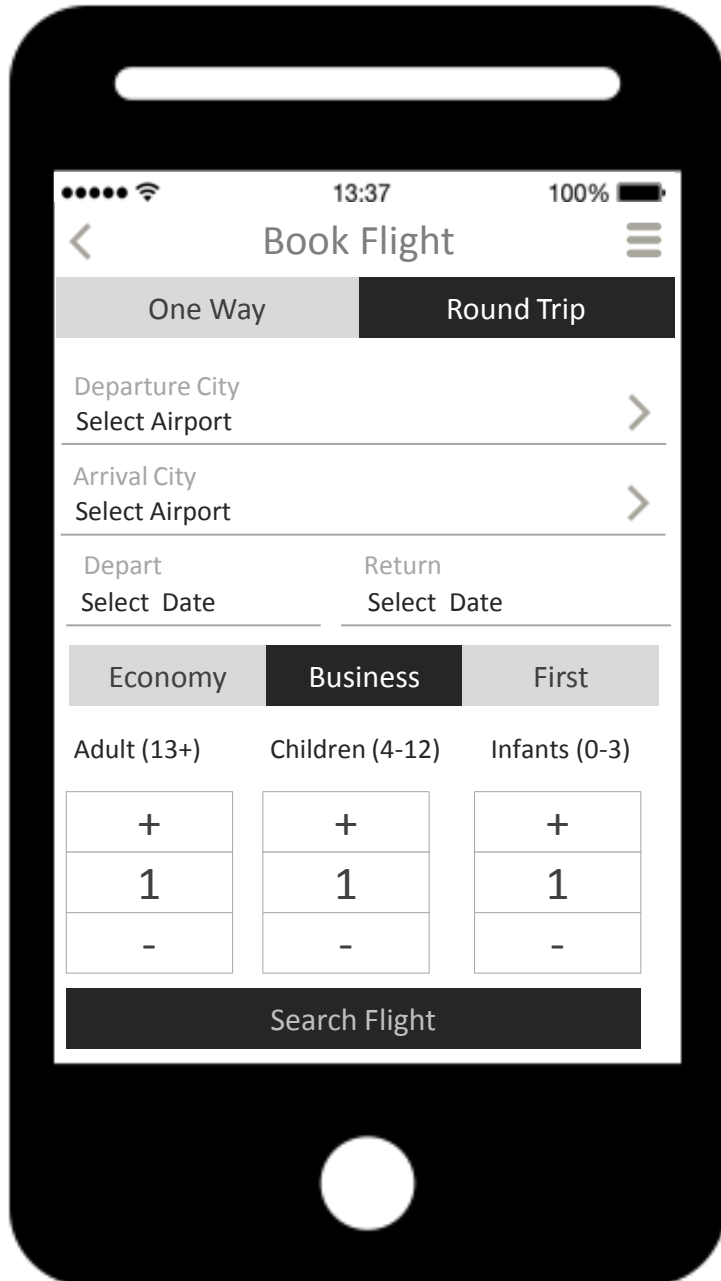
13:37

100%

Book Flight

One Way

Round Trip

Departure City

Select Airport

Arrival City

Select Airport

Depart

Select Date

Return

Select Date

Economy

Business

First

Adult (13+)

Children (4-12)

Infants (0-3)

| + | + | + |
|---|---|---|
| 1 | 1 | 1 |
| - | - | - |

Search Flight